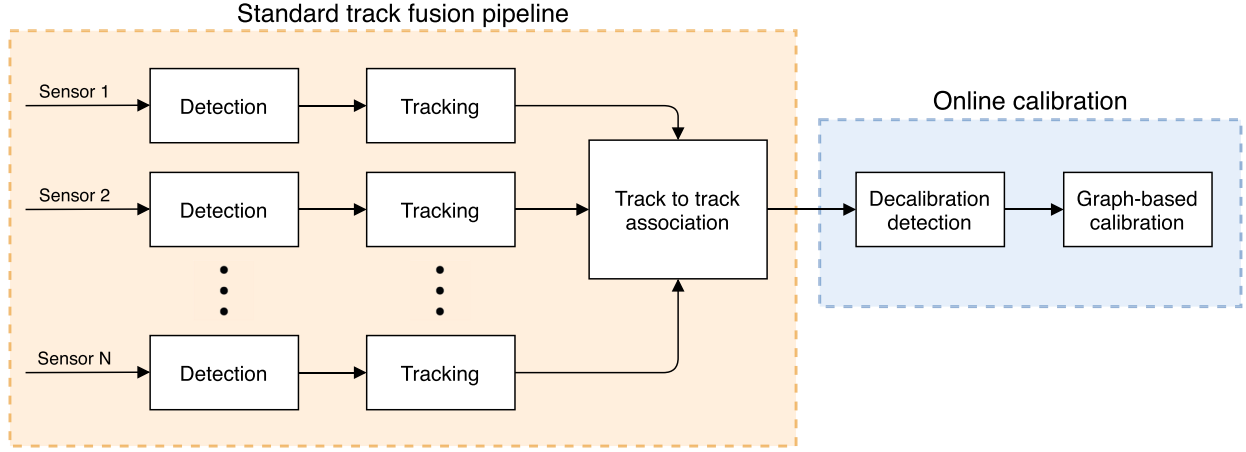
Standard track fusion pipeline

Sensor 1
Detection
Tracking

Sensor 2
Detection
Tracking

Sensor N
Detection
Tracking

Track to track association

Online calibration

Decalibration detection

Graph-based calibration